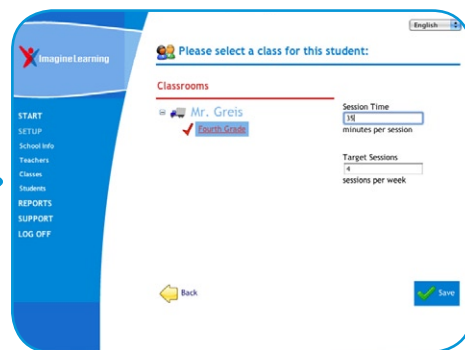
English

ImagineLearning

START
SETUP
School Info
Teachers
Classes
Students
REPORTS
SUPPORT
LOG OFF

Please select a class for this student:

Classrooms

Mr. Greis
Fourth Grade

Session Time
35
minutes per session

Target Sessions
4
sessions per week

Back

Save